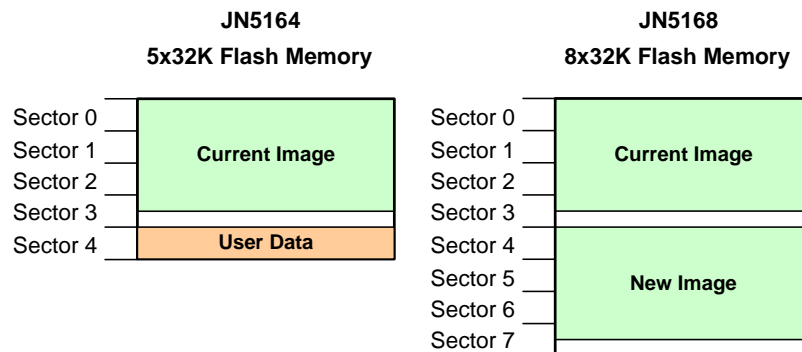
JN5164
5x32K Flash Memory

Sector 0
Sector 1
Sector 2
Sector 3
Sector 4

Current Image

User Data

JN5168
8x32K Flash Memory

Sector 0
Sector 1
Sector 2
Sector 3
Sector 4
Sector 5
Sector 6
Sector 7

Current Image

New Image